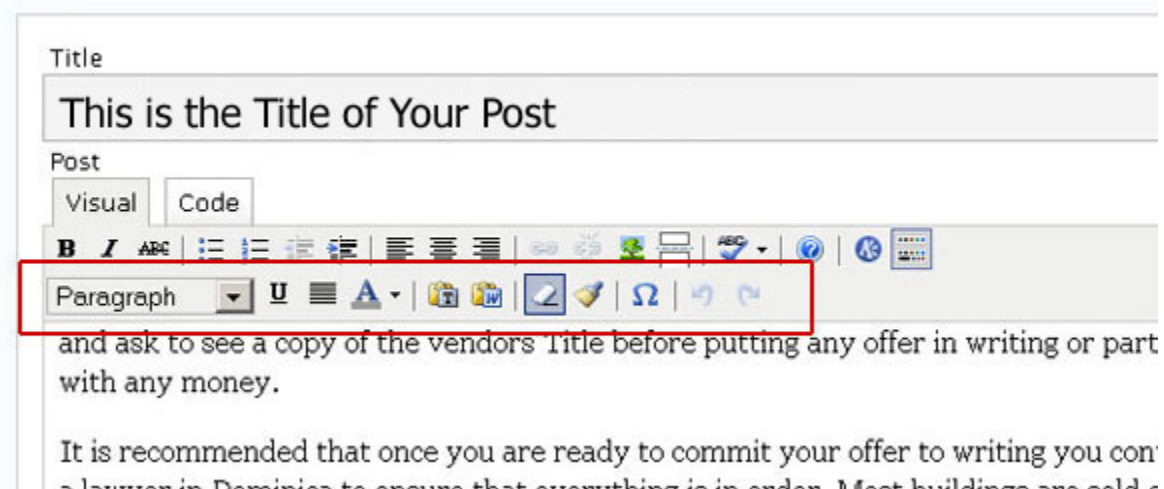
Title

This is the Title of Your Post

Post

Visual Code

B I ABC

Paragraph U A Ω

and ask to see a copy of the vendors Title before putting any offer in writing or part with any money.

It is recommended that once you are ready to commit your offer to writing you con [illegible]